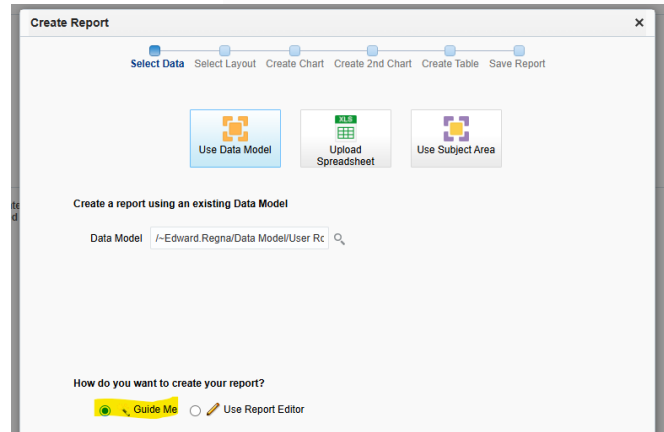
Create Report ×

Select Data Select Layout Create Chart Create 2nd Chart Create Table Save Report

Use Data Model

XLS
Upload Spreadsheet

Use Subject Area

te
d

Create a report using an existing Data Model

Data Model /~Edward.Regna/Data Model/User Rc

How do you want to create your report?

Guide Me Use Report Editor